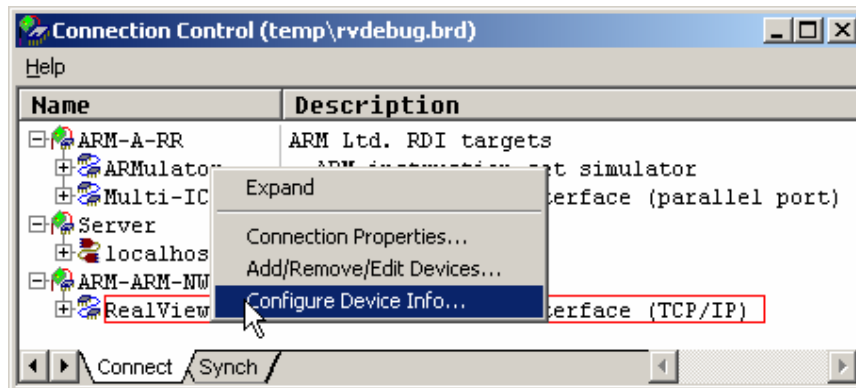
Connection Control (temp\rvdebug.brd)

Help

| Name | Description |
|---|---|
| ARM-A-RR | ARM Ltd. RDI targets |
| ARMulator | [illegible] set simulator |
| Multi-IC | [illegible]terface (parallel port) |
| Server | |
| localhos | |
| ARM-ARM-NW | |
| RealView | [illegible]terface (TCP/IP) |

Expand
Connection Properties...
Add/Remove/Edit Devices...
Configure Device Info...

Connect Synch